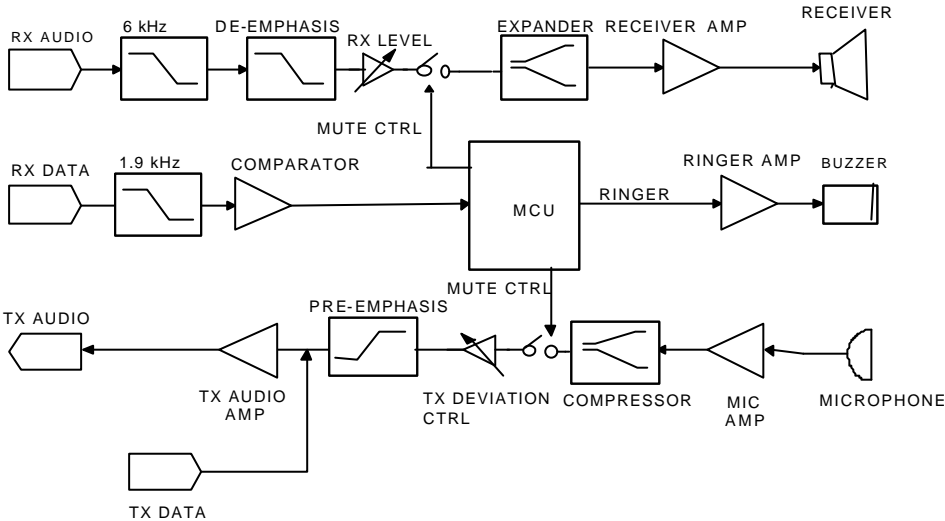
RX AUDIO
6 kHz
DE-EMPHASIS
RX LEVEL
EXPANDER
RECEIVER AMP
RECEIVER
MUTE CTRL
RX DATA
1.9 kHz
COMPARATOR
MCU
RINGER
RINGER AMP
BUZZER
MUTE CTRL
TX AUDIO
PRE-EMPHASIS
TX AUDIO AMP
TX DEVIATION CTRL
COMPRESSOR
MIC AMP
MICROPHONE
TX DATA